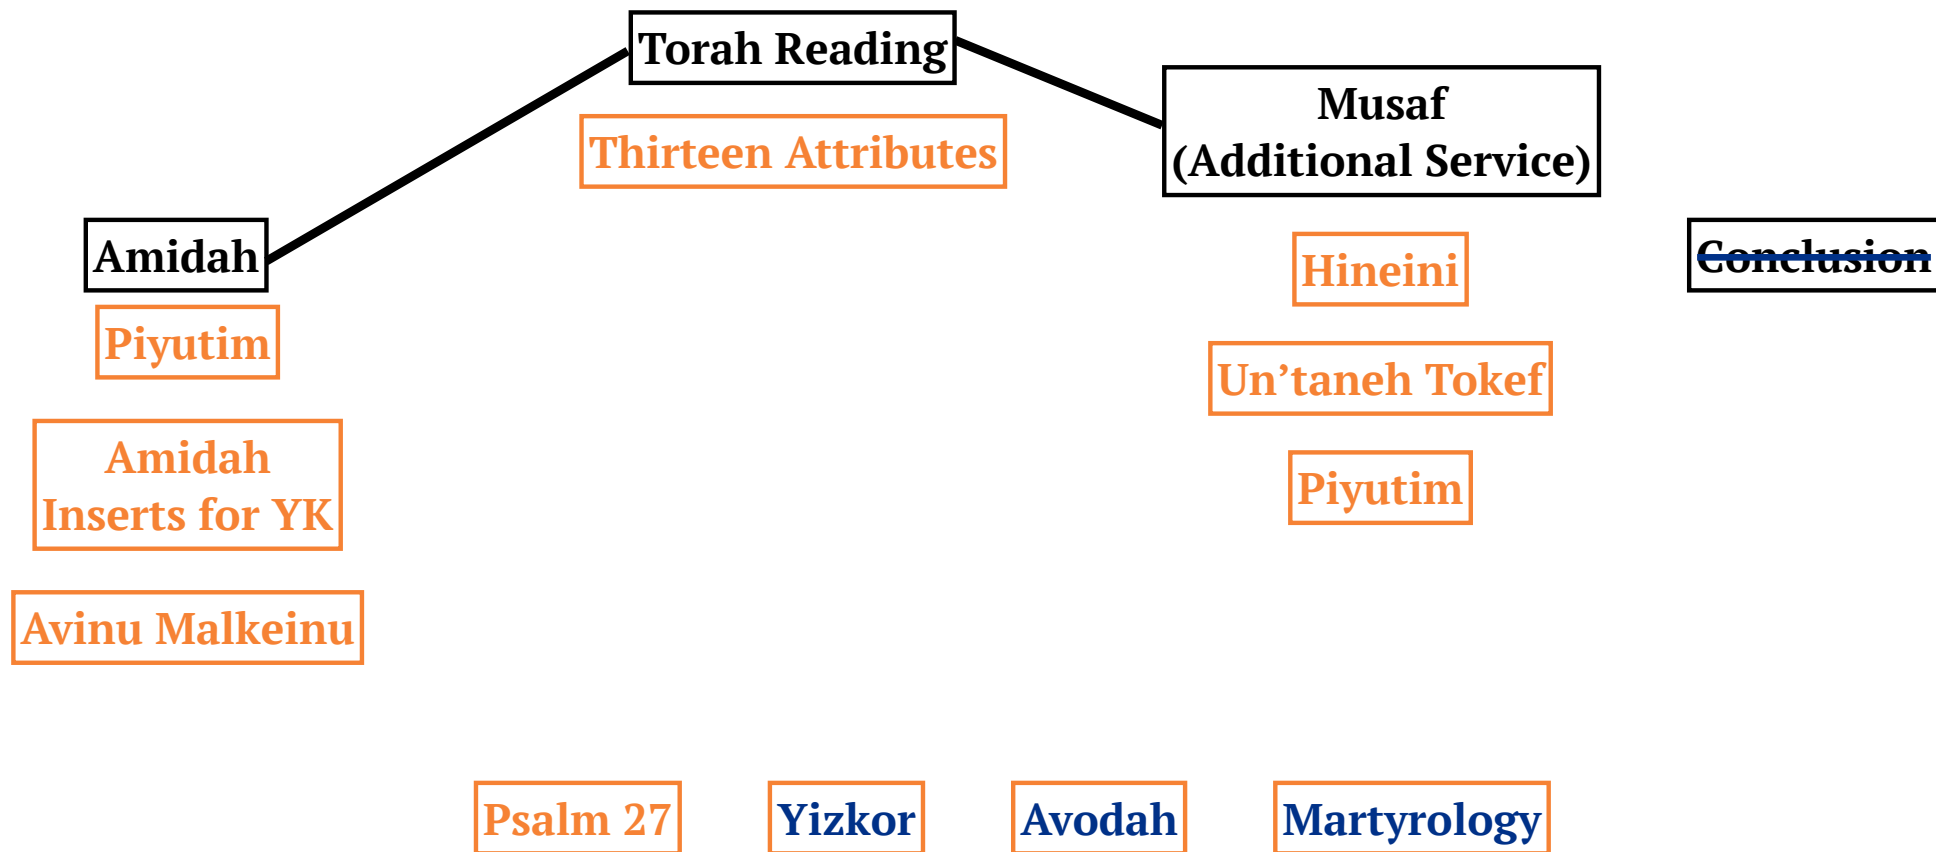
Torah Reading

Thirteen Attributes

Musaf
(Additional Service)

Amidah

Conclusion

Hineini

Piyutim

Un'taneh Tokef

Amidah
Inserts for YK

Piyutim

Avinu Malkeinu

Psalm 27

Yizkor

Avodah

Martyrology